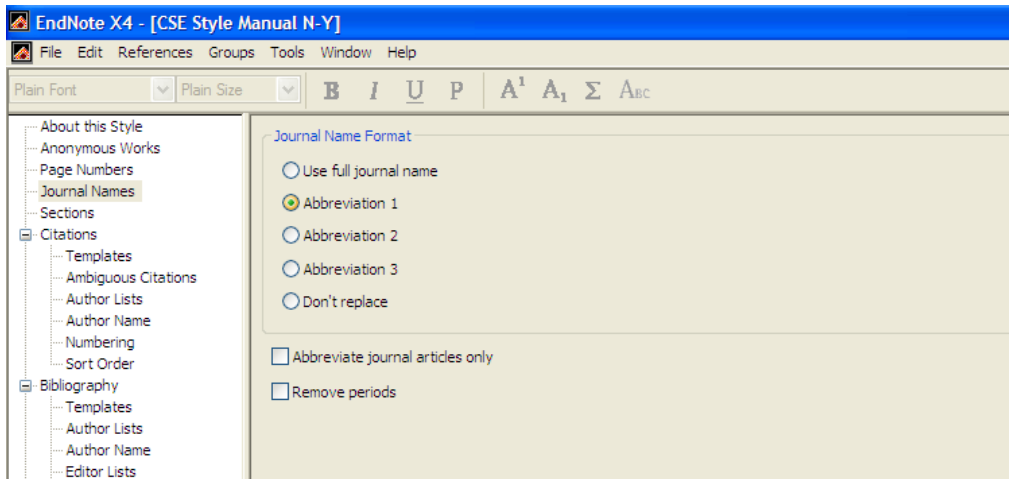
EndNote X4 - [CSE Style Manual N-Y]

File Edit References Groups Tools Window Help

Plain Font Plain Size B I U P $A^1$ $A_1$ Σ Abc

About this Style
Anonymous Works
Page Numbers
Journal Names
Sections
Citations
Templates
Ambiguous Citations
Author Lists
Author Name
Numbering
Sort Order
Bibliography
Templates
Author Lists
Author Name
Editor Lists

Journal Name Format
Use full journal name
Abbreviation 1
Abbreviation 2
Abbreviation 3
Don't replace

Abbreviate journal articles only
Remove periods